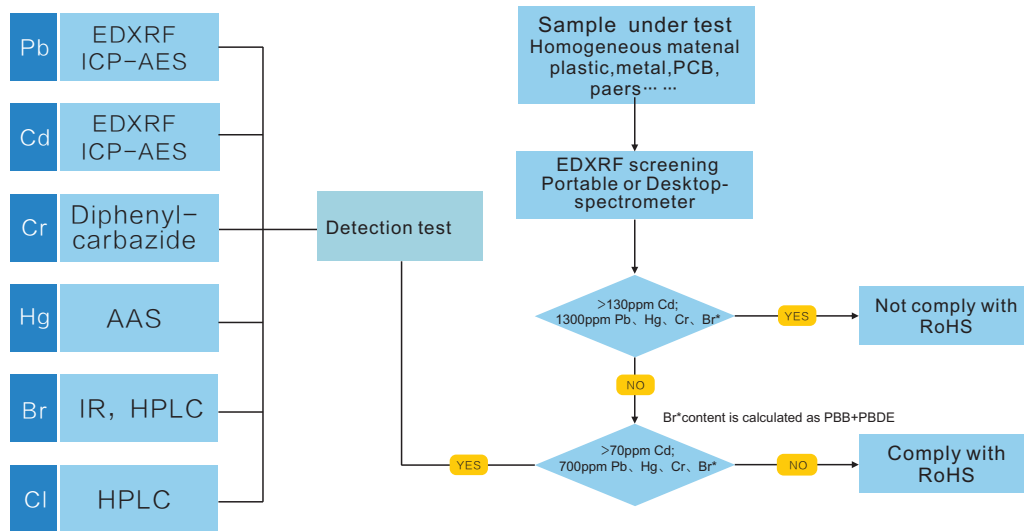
Pb EDXRF ICP-AES

Cd EDXRF ICP-AES

Cr Diphenyl-carbazide

Hg AAS

Br IR，HPLC

Cl HPLC

Detection test

Sample under test
Homogeneous matenal
plastic,metal,PCB,
paers… …

EDXRF screening
Portable or Desktop-spectrometer

>130ppm Cd;
1300ppm Pb、Hg、Cr、Br*

YES

Not comply with RoHS

NO

Br*content is calculated as PBB+PBDE

YES

>70ppm Cd;
700ppm Pb、Hg、Cr、Br*

NO

Comply with RoHS